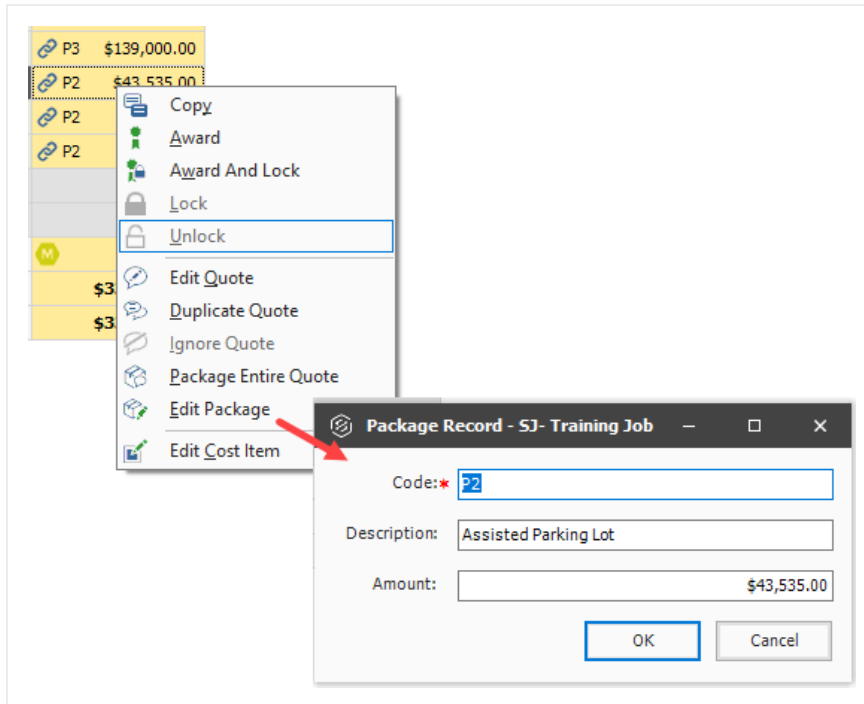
P3 $139,000.00
P2 $43,535.00
P2
P2
M
$3
$3

Copy
Award
Award And Lock
Lock
Unlock
Edit Quote
Duplicate Quote
Ignore Quote
Package Entire Quote
Edit Package
Edit Cost Item

Package Record - SJ- Training Job

Code:* P2
Description: Assisted Parking Lot
Amount: $43,535.00
OK
Cancel